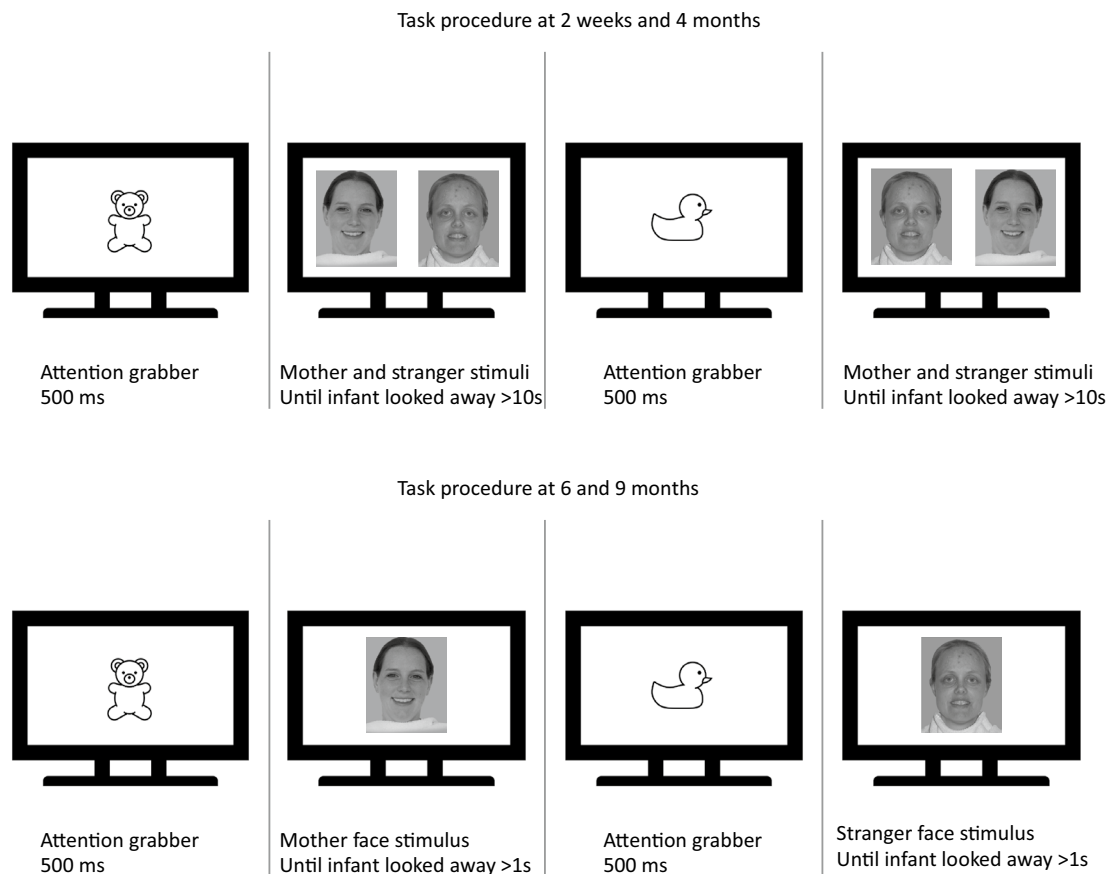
Task procedure at 2 weeks and 4 months

Attention grabber
500 ms

Mother and stranger stimuli
Until infant looked away >10s

Attention grabber
500 ms

Mother and stranger stimuli
Until infant looked away >10s

Task procedure at 6 and 9 months

Attention grabber
500 ms

Mother face stimulus
Until infant looked away >1s

Attention grabber
500 ms

Stranger face stimulus
Until infant looked away >1s